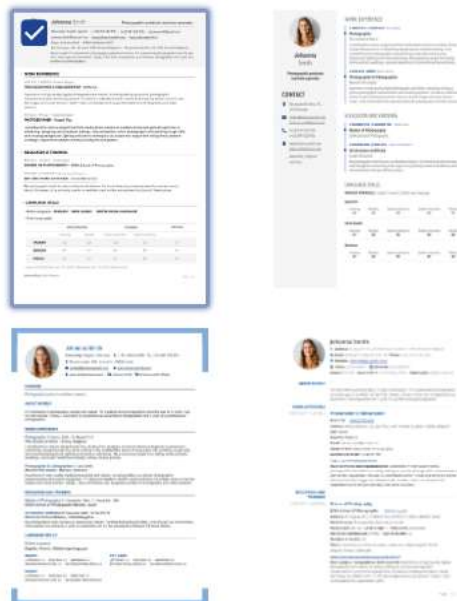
Johanna Smith

WORK EXPERIENCE

EDUCATION & TRAINING

LANGUAGE SKILLS

Johanna Smith

CONTACT

WORK EXPERIENCE

Photographer

EDUCATION AND TRAINING

LANGUAGE SKILLS

JOHANNA SMITH

ABOUT MYSELF

WORK EXPERIENCE

EDUCATION AND TRAINING

LANGUAGE SKILLS

Johanna Smith

ABOUT MYSELF

WORK EXPERIENCE

Photographer & Videographer

EDUCATION AND TRAINING

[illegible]